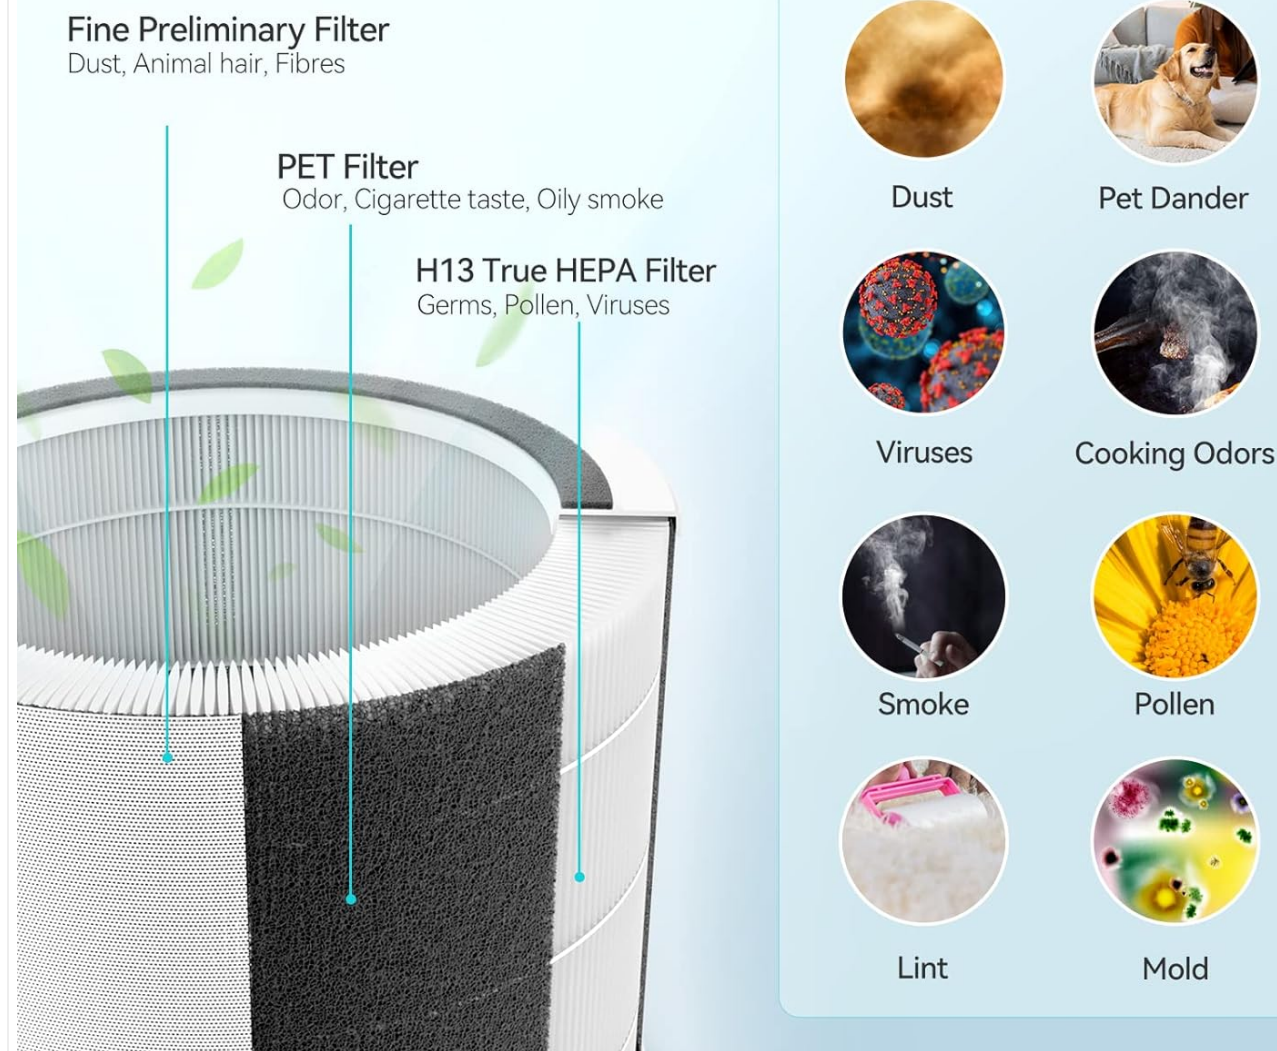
Fine Preliminary Filter
Dust, Animal hair, Fibres

PET Filter
Odor, Cigarette taste, Oily smoke

H13 True HEPA Filter
Germs, Pollen, Viruses

Dust

Pet Dander

Viruses

Cooking Odors

Smoke

Pollen

Lint

Mold